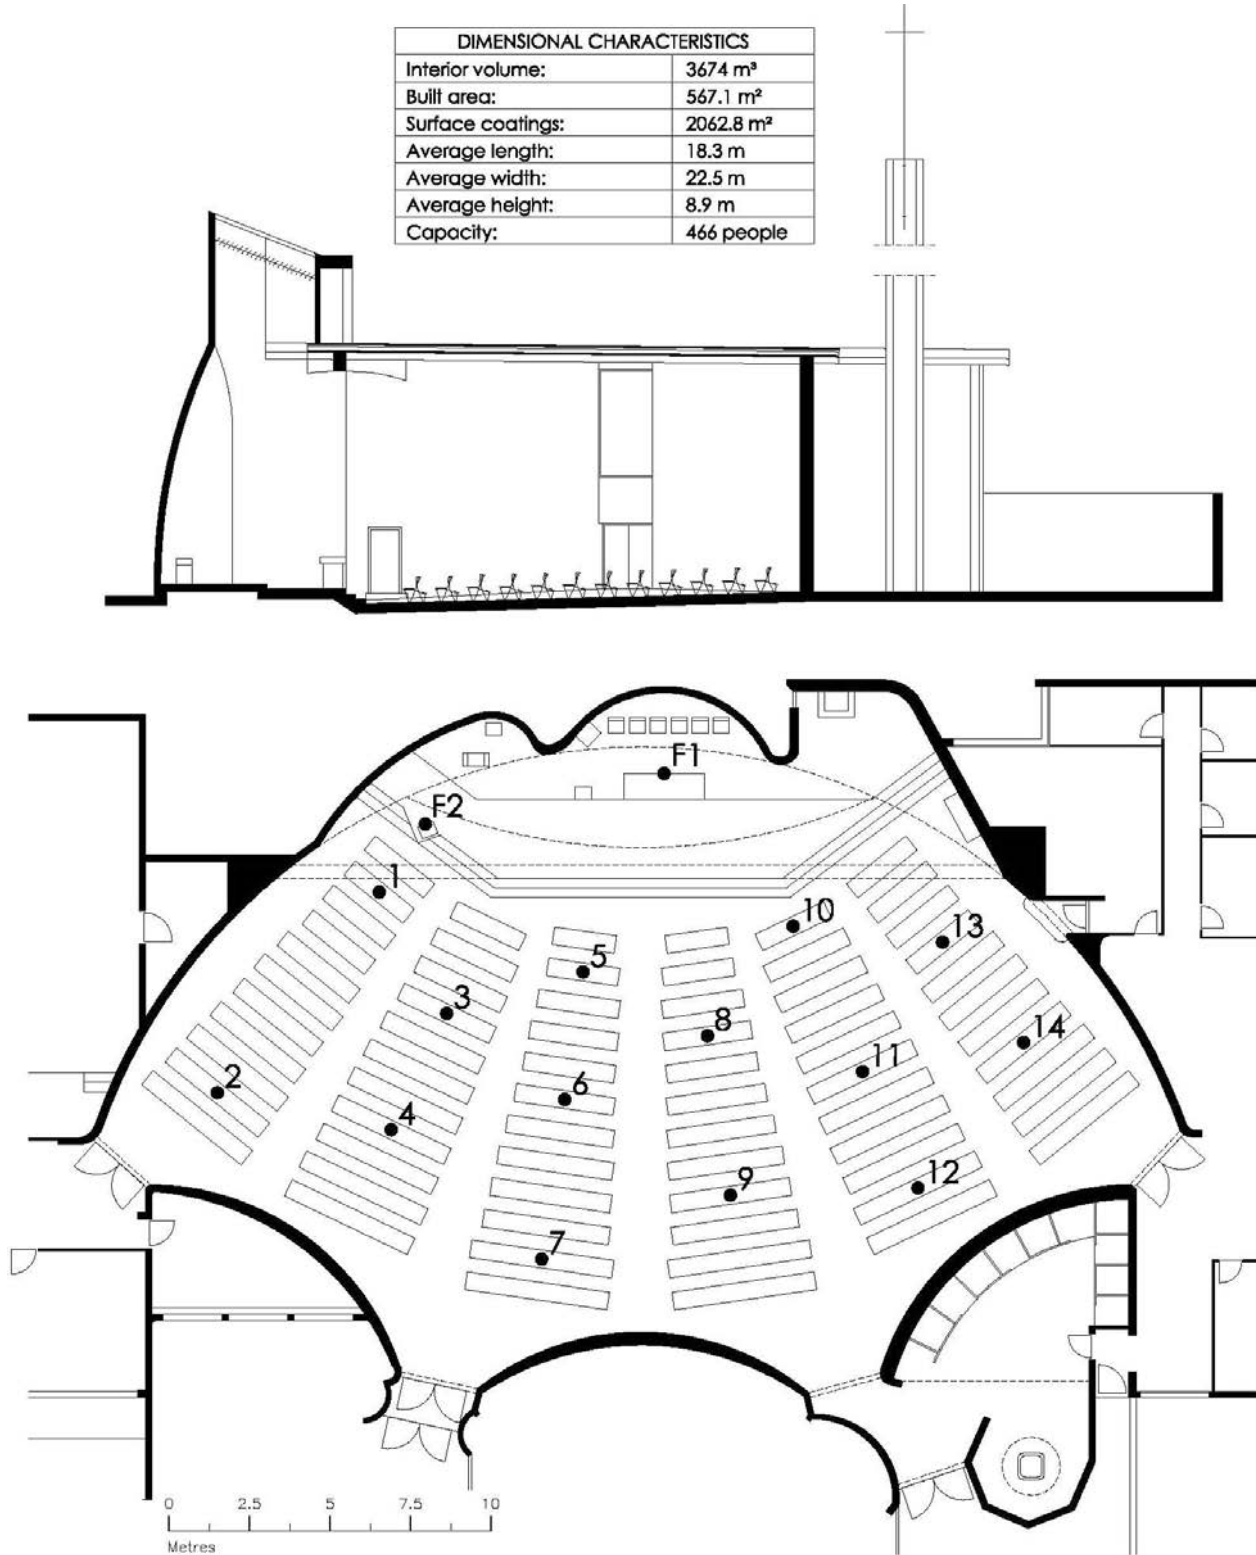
| DIMENSIONAL CHARACTERISTICS | |
|---|---|
| Interior volume: | 3674 m³ |
| Built area: | 567.1 m² |
| Surface coatings: | 2062.8 m² |
| Average length: | 18.3 m |
| Average width: | 22.5 m |
| Average height: | 8.9 m |
| Capacity: | 466 people |

F1
F2
1
10
13
5
3
8
14
2
11
6
4
12
9
7

0 2.5 5 7.5 10
Metres